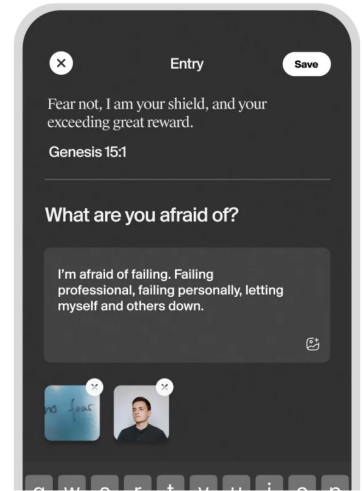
Entry

Save

Fear not, I am your shield, and your exceeding great reward.

Genesis 15:1

What are you afraid of?

I'm afraid of failing. Failing professional, failing personally, letting myself and others down.

no fear

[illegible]